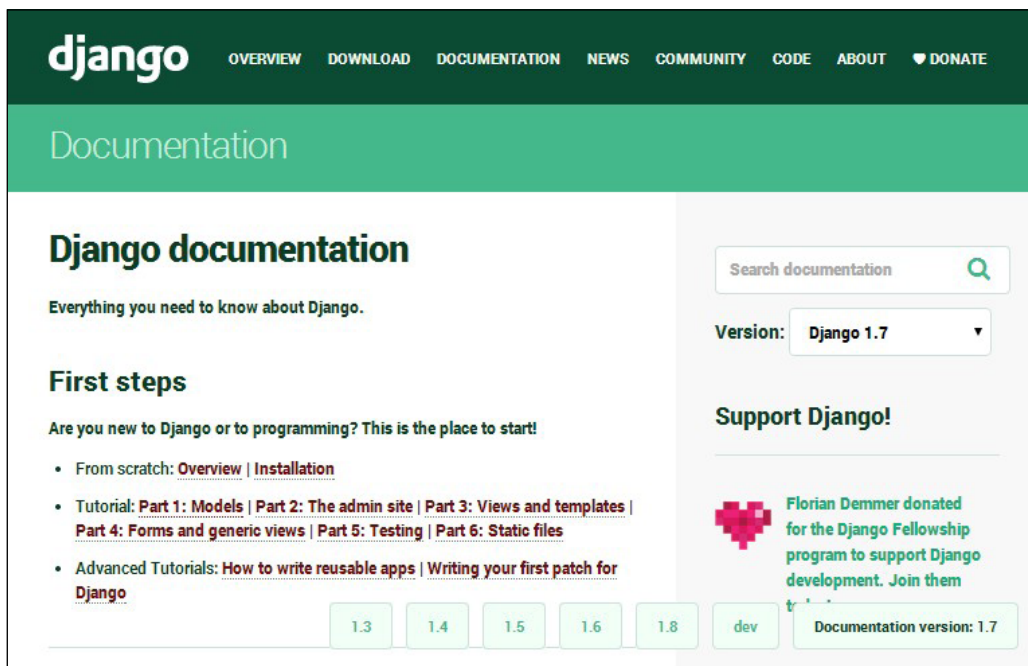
django OVERVIEW DOWNLOAD DOCUMENTATION NEWS COMMUNITY CODE ABOUT ♥ DONATE

Documentation

Django documentation

Everything you need to know about Django.

First steps

Are you new to Django or to programming? This is the place to start!

- From scratch: Overview | Installation
- Tutorial: Part 1: Models | Part 2: The admin site | Part 3: Views and templates | Part 4: Forms and generic views | Part 5: Testing | Part 6: Static files
- Advanced Tutorials: How to write reusable apps | Writing your first patch for Django

Search documentation

Version: Django 1.7

Support Django!

Florian Demmer donated for the Django Fellowship program to support Django development. Join them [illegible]

1.3 1.4 1.5 1.6 1.8 dev Documentation version: 1.7